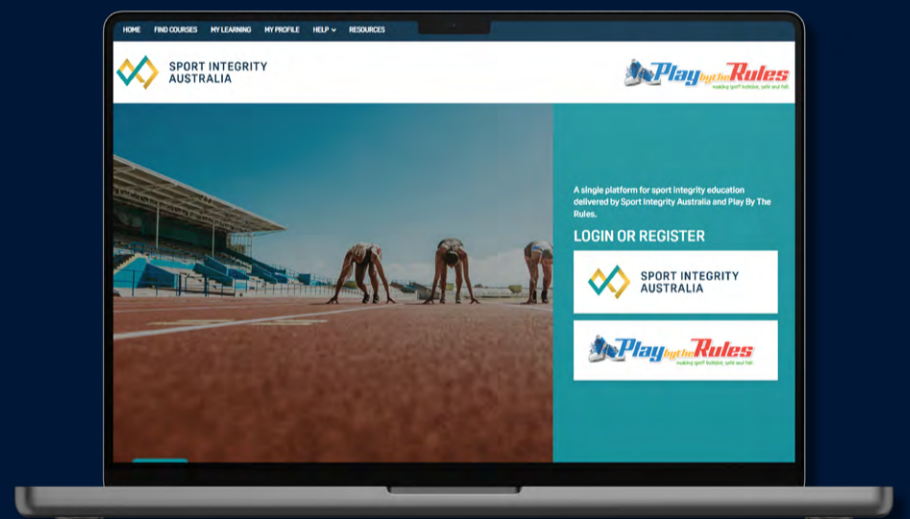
HOME FIND COURSES MY LEARNING MY PROFILE HELP RESOURCES

SPORT INTEGRITY AUSTRALIA

Play by the Rules
making sport inclusive, safe and fair

A single platform for sport integrity education delivered by Sport Integrity Australia and Play By The Rules.

LOGIN OR REGISTER

SPORT INTEGRITY AUSTRALIA

Play by the Rules
making sport inclusive, safe and fair